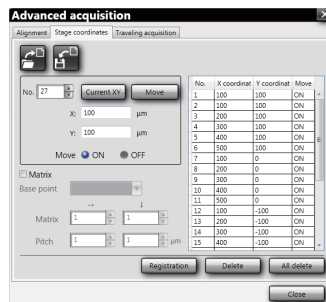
Advanced acquisition

Alignment | Stage coordinates | Traveling acquisition

No. 27 Current XY Move

X: 100 μm

Y: 100 μm

Move ON OFF

Matrix

Base point

→ ↓

Matrix 1 1

Pitch 1 1 μm

| No. | X coordinat | Y coordinat | Move |
|---|---|---|---|
| 1 | 100 | 100 | ON |
| 2 | 100 | 100 | ON |
| 3 | 200 | 100 | ON |
| 4 | 300 | 100 | ON |
| 5 | 400 | 100 | ON |
| 6 | 500 | 100 | ON |
| 7 | 100 | 0 | ON |
| 8 | 200 | 0 | ON |
| 9 | 300 | 0 | ON |
| 10 | 400 | 0 | ON |
| 11 | 500 | 0 | ON |
| 12 | 100 | -100 | ON |
| 13 | 200 | -100 | ON |
| 14 | 300 | -100 | ON |
| 15 | 400 | -100 | ON |

Registration Delete All delete

Close